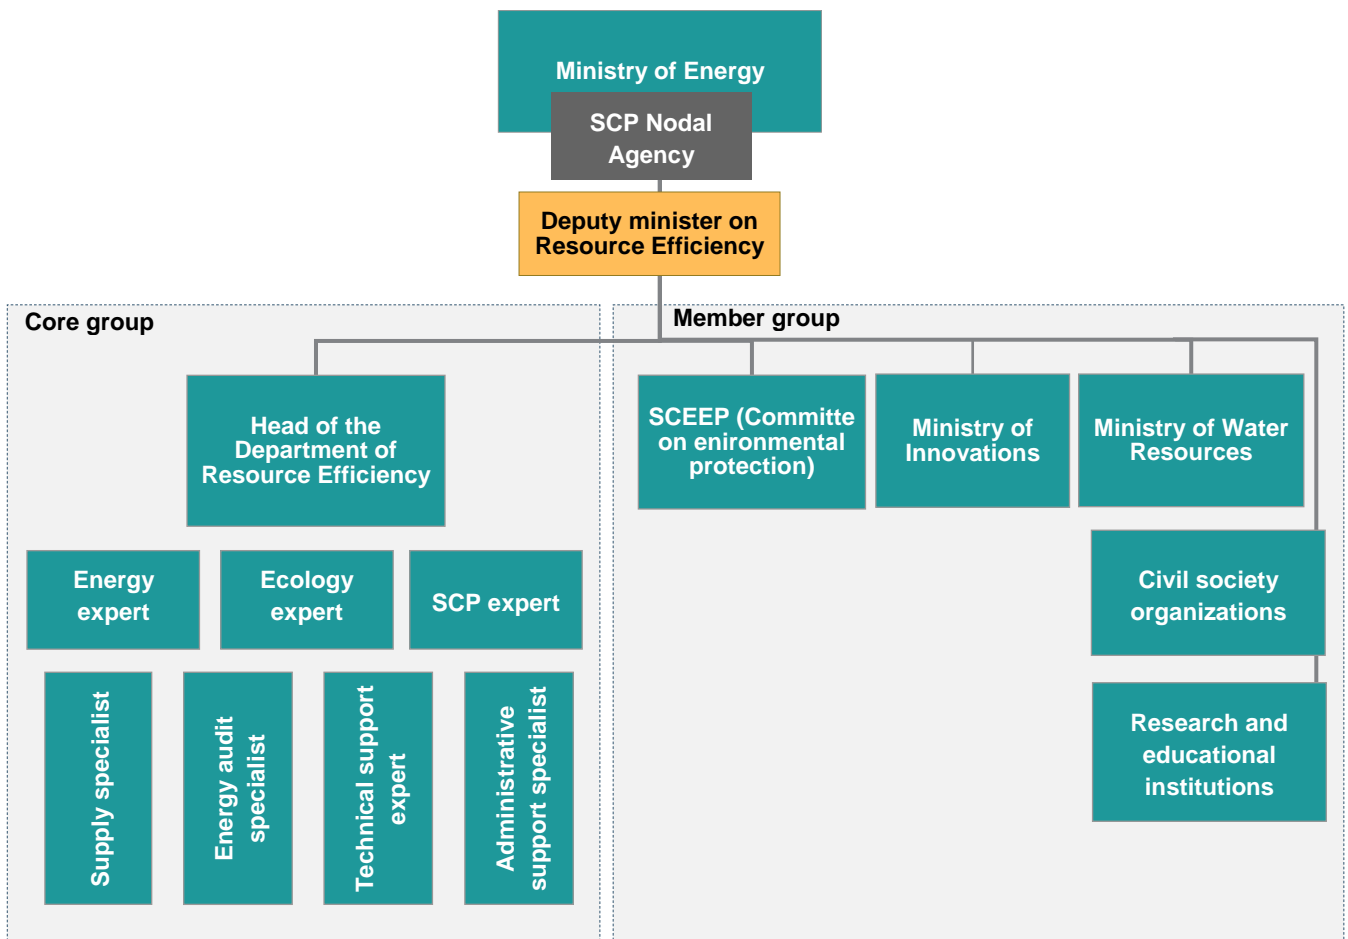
Ministry of Energy

SCP Nodal Agency

Deputy minister on Resource Efficiency

Core group

Member group

Head of the Department of Resource Efficiency

SCEEP (Committe on enironmental protection)

Ministry of Innovations

Ministry of Water Resources

Energy expert

Ecology expert

SCP expert

Civil society organizations

Supply specialist

Energy audit specialist

Technical support expert

Administrative support specialist

Research and educational institutions